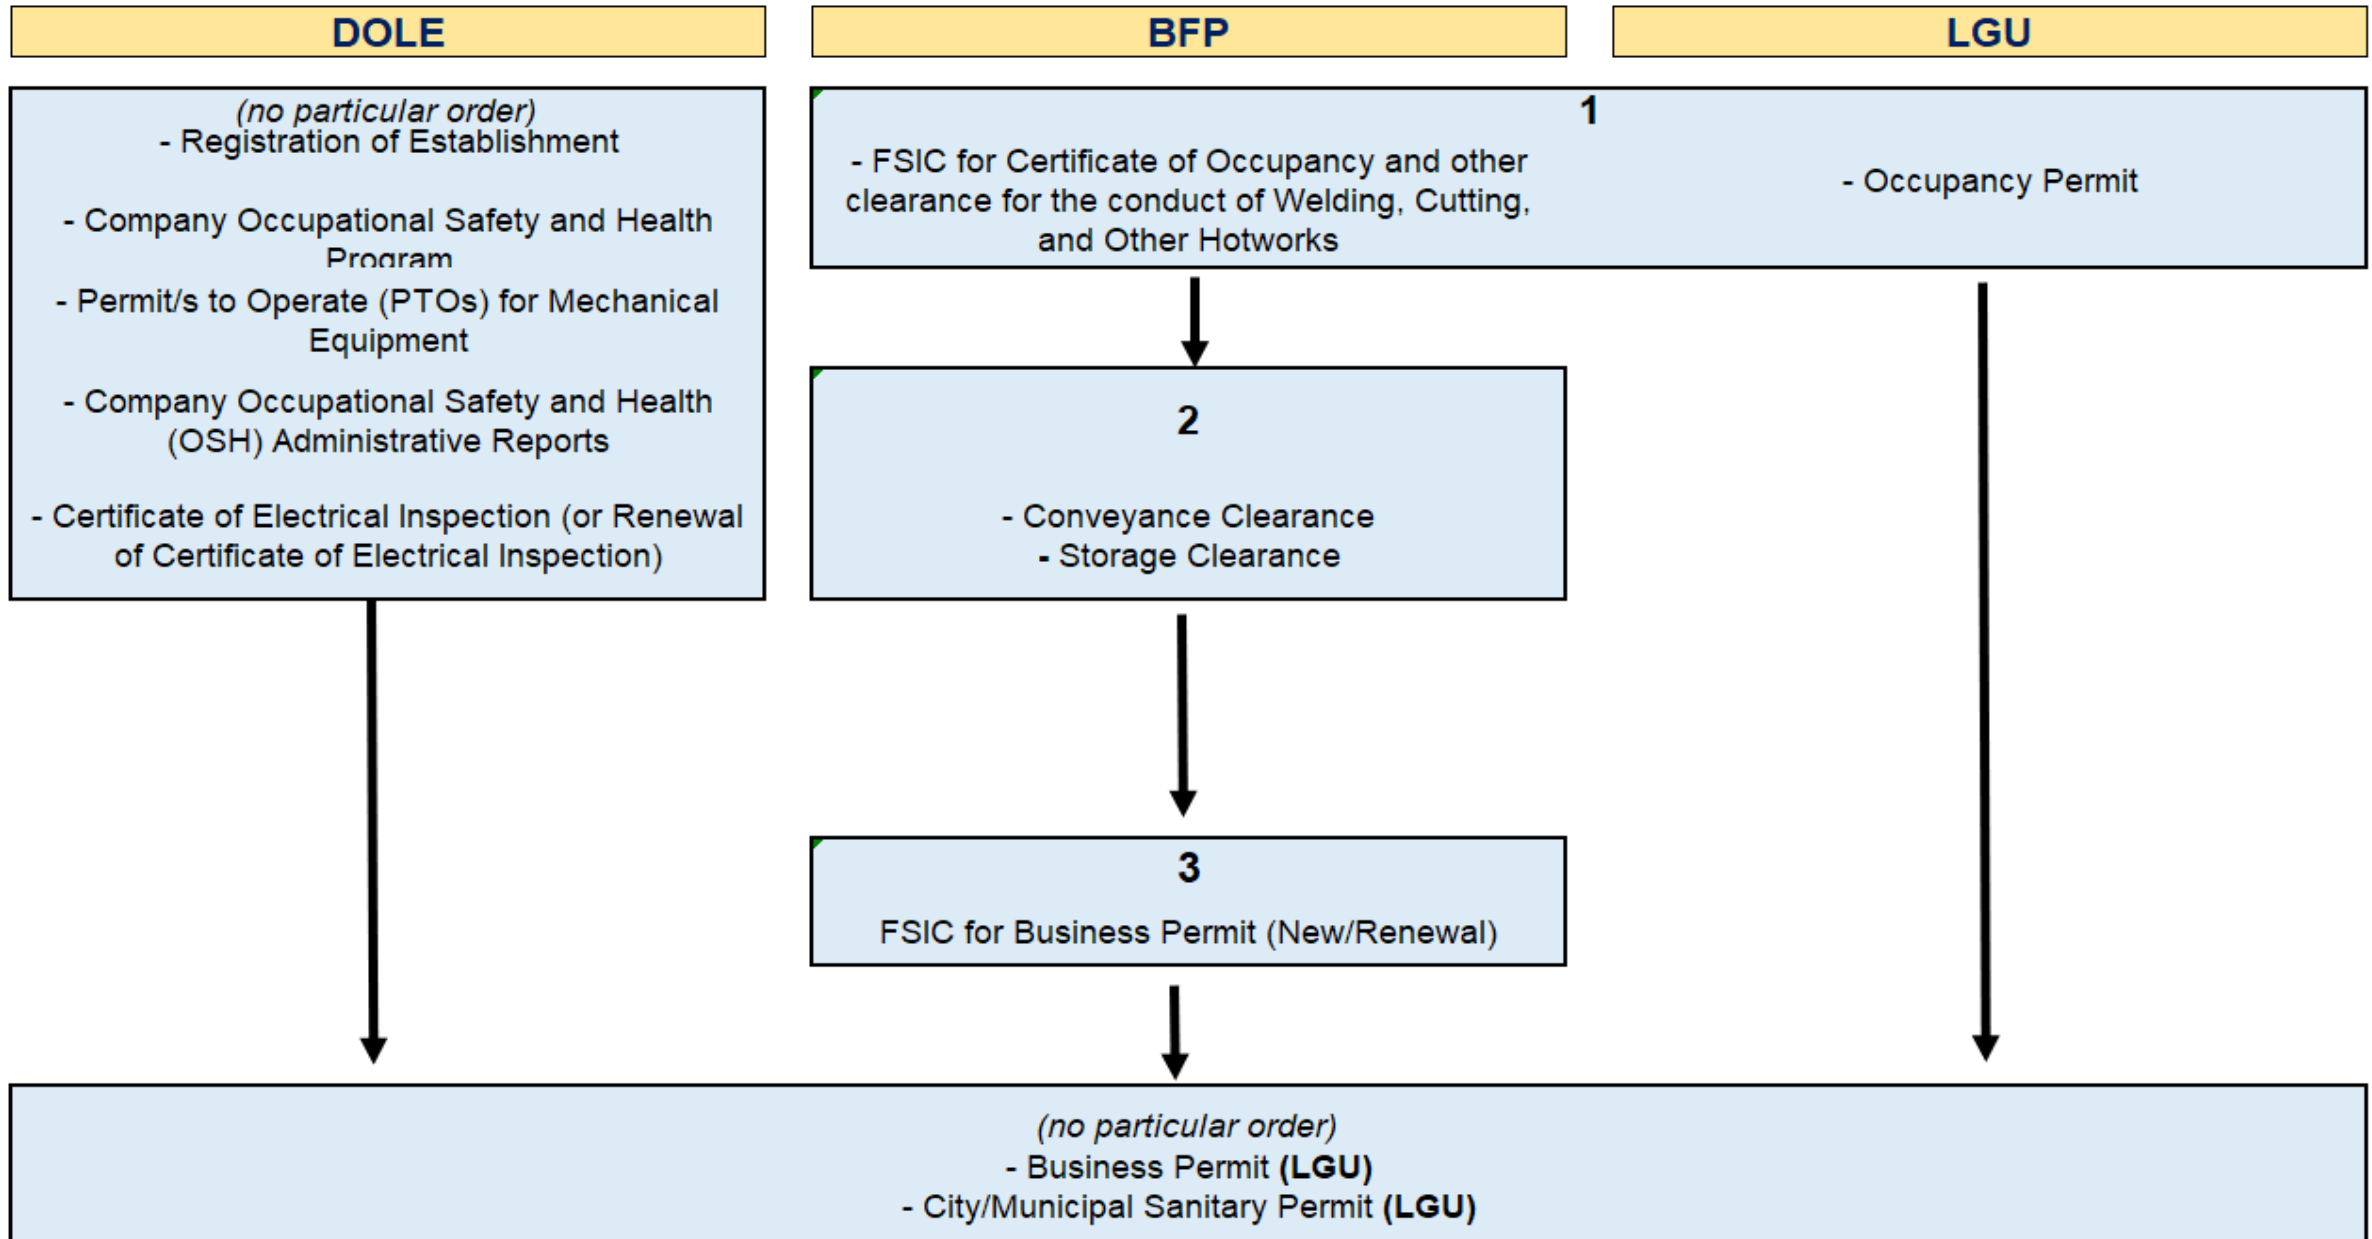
DOLE

BFP

LGU

(no particular order)
- Registration of Establishment

- Company Occupational Safety and Health Program

- Permit/s to Operate (PTOs) for Mechanical Equipment

- Company Occupational Safety and Health (OSH) Administrative Reports

- Certificate of Electrical Inspection (or Renewal of Certificate of Electrical Inspection)

1

- FSIC for Certificate of Occupancy and other clearance for the conduct of Welding, Cutting, and Other Hotworks

- Occupancy Permit

2

- Conveyance Clearance
- Storage Clearance

3

FSIC for Business Permit (New/Renewal)

(no particular order)
- Business Permit **(LGU)**
- City/Municipal Sanitary Permit **(LGU)**